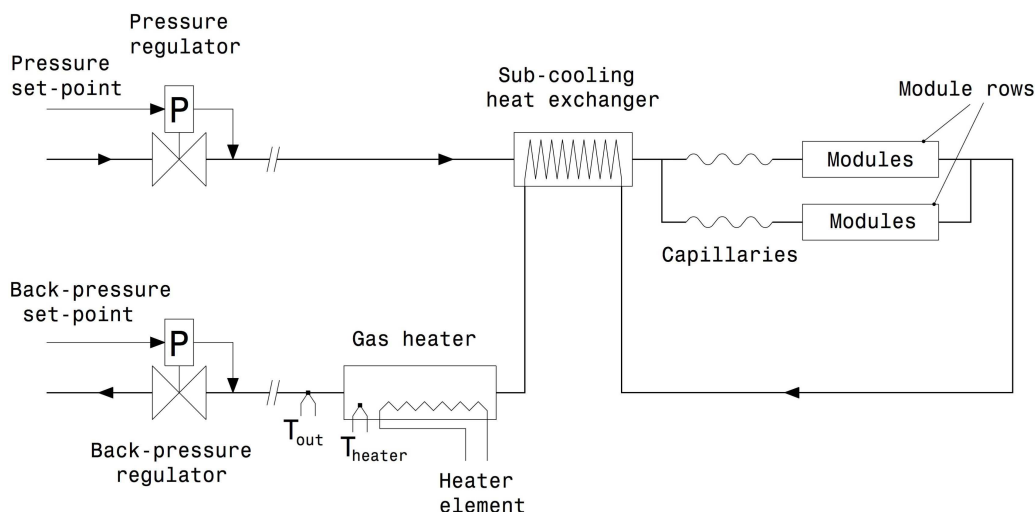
Pressure regulator

Pressure set-point

P

Sub-cooling heat exchanger

Module rows

Modules

Modules

Capillaries

Back-pressure set-point

P

Gas heater

Back-pressure regulator

$T_{out}$

$T_{heater}$

Heater element